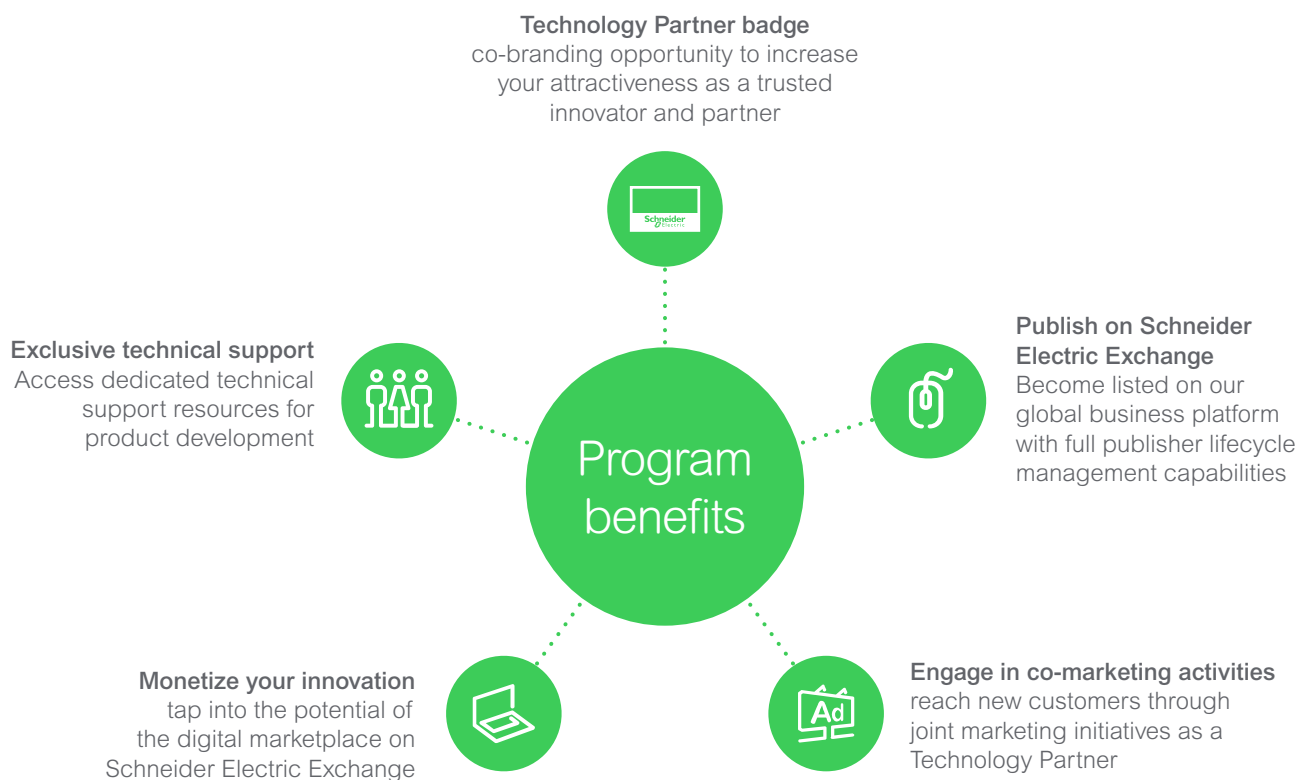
Technology Partner badge
co-branding opportunity to increase your attractiveness as a trusted innovator and partner

Schneider Electric

Exclusive technical support
Access dedicated technical support resources for product development

Program benefits

Publish on Schneider Electric Exchange
Become listed on our global business platform with full publisher lifecycle management capabilities

Monetize your innovation
tap into the potential of the digital marketplace on Schneider Electric Exchange

Ad

Engage in co-marketing activities
reach new customers through joint marketing initiatives as a Technology Partner